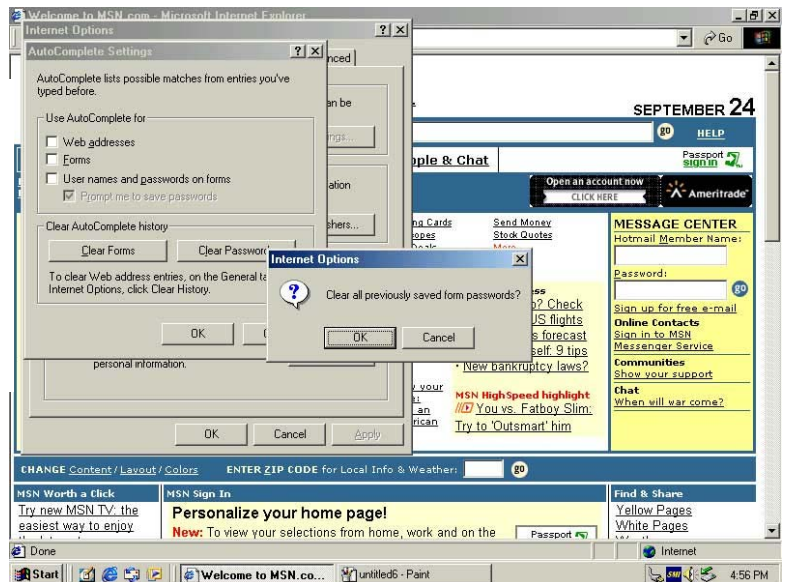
Welcome to MSN.com - Microsoft Internet Explorer

Internet Options ? X

AutoComplete Settings ? X

nced

AutoComplete lists possible matches from entries you've typed before.

Use AutoComplete for

Web addresses

Forms

User names and passwords on forms

Prompt me to save passwords

Clear AutoComplete history

Clear Forms

Clear Passwords

To clear Web address entries, on the General ta Internet Options, click Clear History.

OK

an be

ngs...

ation

shers...

personal information.

OK Cancel Apply

Go

SEPTEMBER 24

go HELP

ple & Chat

Passport sign in

Open an account now CLICK HERE

Ameritrade

ng Cards

opes

Send Money

Stock Quotes

Internet Options X

Clear all previously saved form passwords?

OK Cancel

? Check

US flights

s forecast

self: 9 tips

· New bankruptcy laws?

MSN HighSpeed highlight

You vs. Fatboy Slim:

Try to 'Outsmart' him

MESSAGE CENTER

Hotmail Member Name:

Password:

go

Sign up for free e-mail

Online Contacts

Sign in to MSN Messenger Sevice

Communities

Show your support

Chat

When will war come?

CHANGE Content / Layout / Colors ENTER ZIP CODE for Local Info & Weather: go

MSN Worth a Click

Try new MSN TV: the easiest way to enjoy

MSN Sign In

Personalize your home page!

New: To view your selections from home, work and on the

Passport

Find & Share

Yellow Pages

White Pages

Done

Internet

Start

Welcome to MSN.co...

untitled6 - Paint

4:56 PM